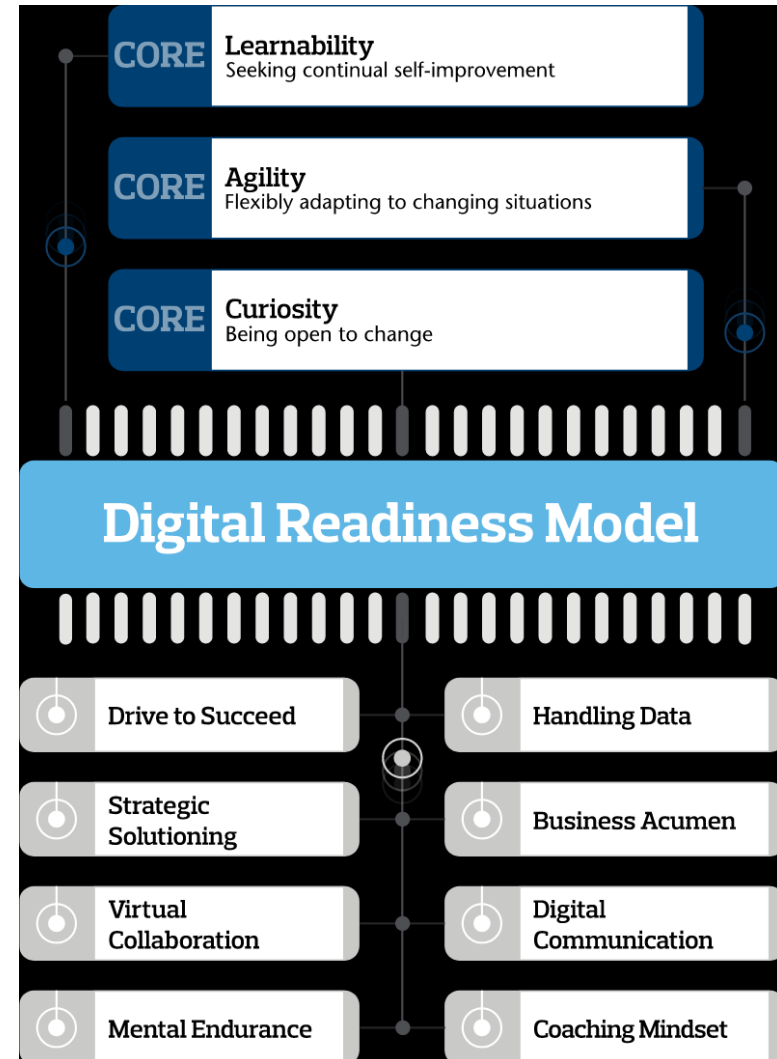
CORE Learnability
Seeking continual self-improvement

CORE Agility
Flexibly adapting to changing situations

CORE Curiosity
Being open to change

Digital Readiness Model

Drive to Succeed

Handling Data

Strategic Solutioning

Business Acumen

Virtual Collaboration

Digital Communication

Mental Endurance

Coaching Mindset